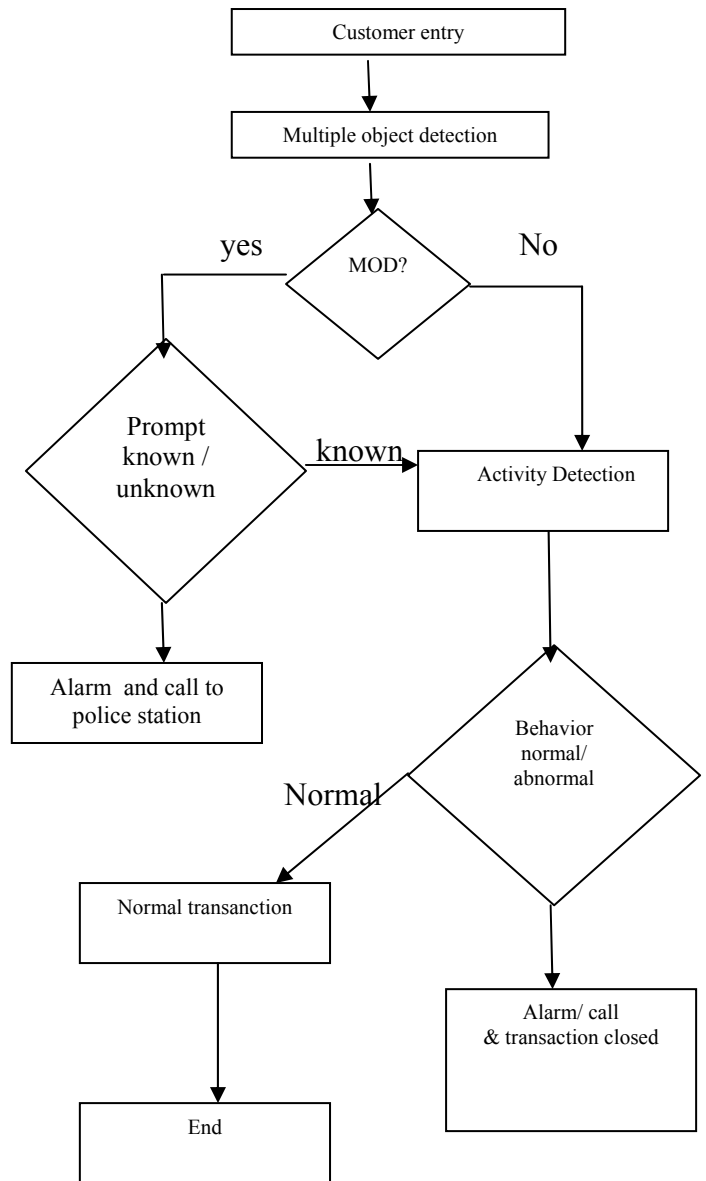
Customer entry

Multiple object detection

MOD?

yes

No

Prompt known / unknown

known

Activity Detection

Alarm and call to police station

Behavior normal/ abnormal

Normal

Normal transanction

Alarm/ call & transaction closed

End